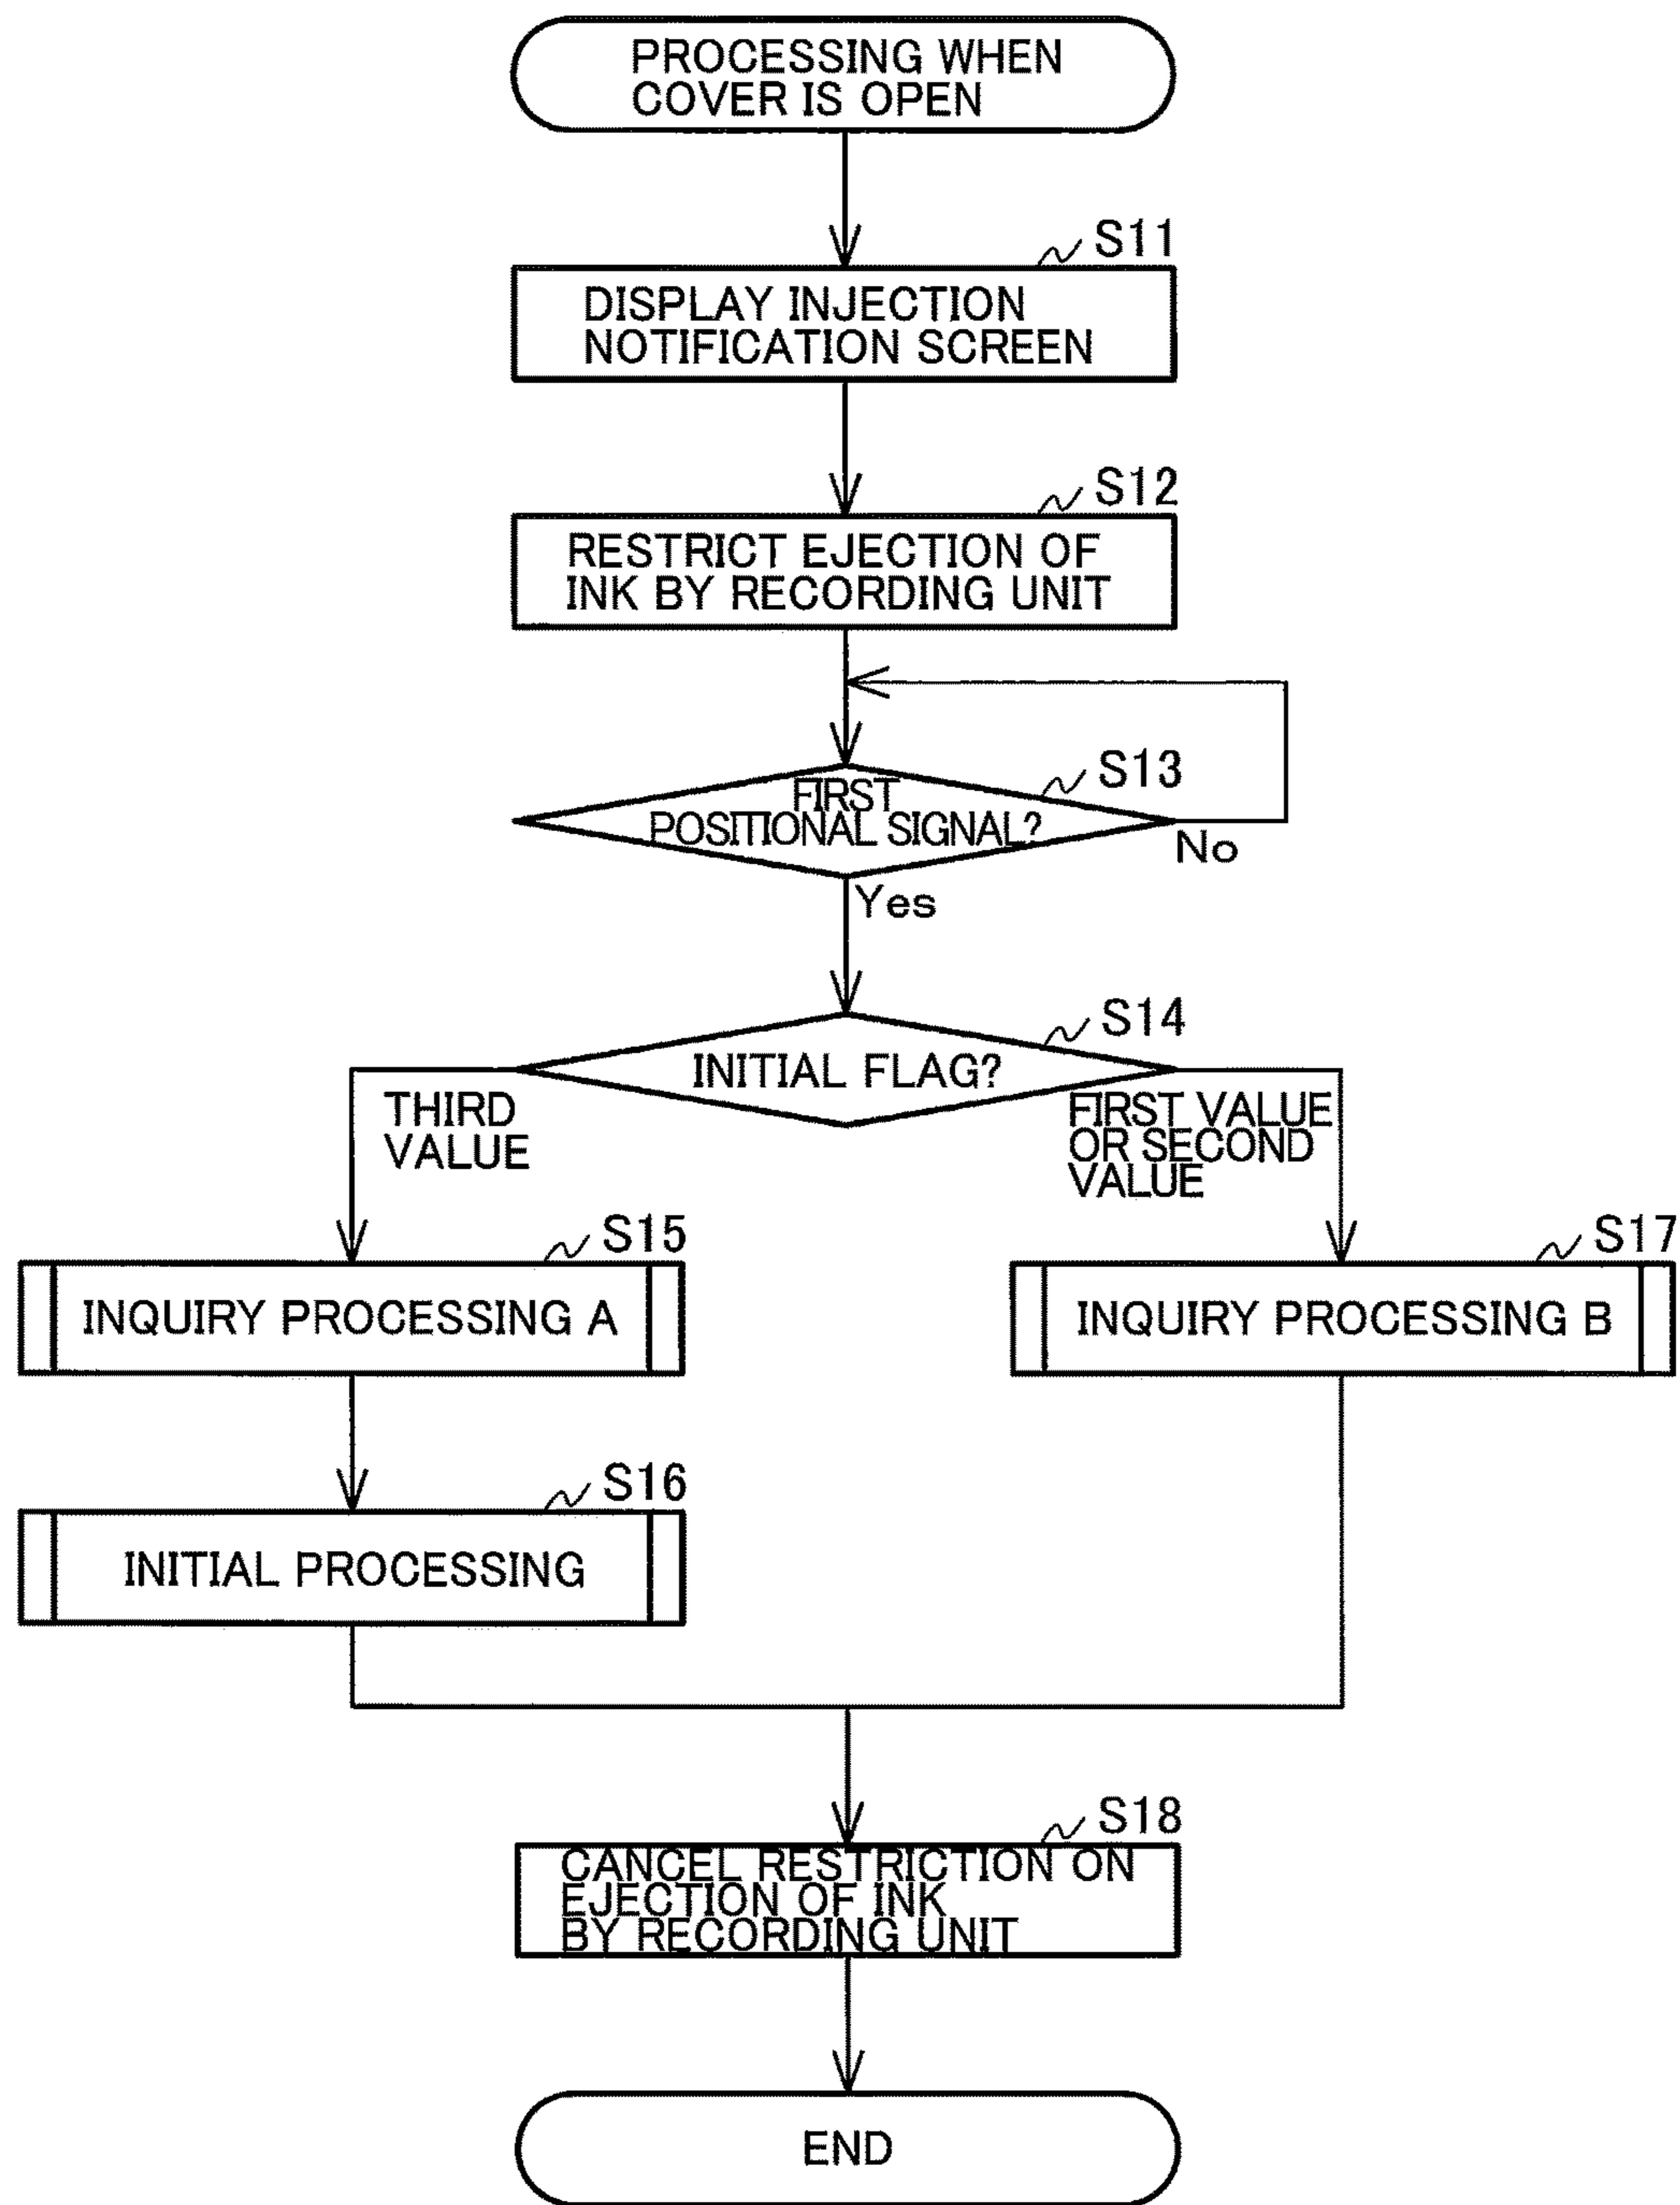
PROCESSING WHEN COVER IS OPEN

S11

DISPLAY INJECTION NOTIFICATION SCREEN

S12

RESTRICT EJECTION OF INK BY RECORDING UNIT

S13

FIRST POSITIONAL SIGNAL?

No

Yes

S14

INITIAL FLAG?

THIRD VALUE

FIRST VALUE OR SECOND VALUE

S15

INQUIRY PROCESSING A

S17

INQUIRY PROCESSING B

S16

INITIAL PROCESSING

S18

CANCEL RESTRICTION ON EJECTION OF INK BY RECORDING UNIT

END